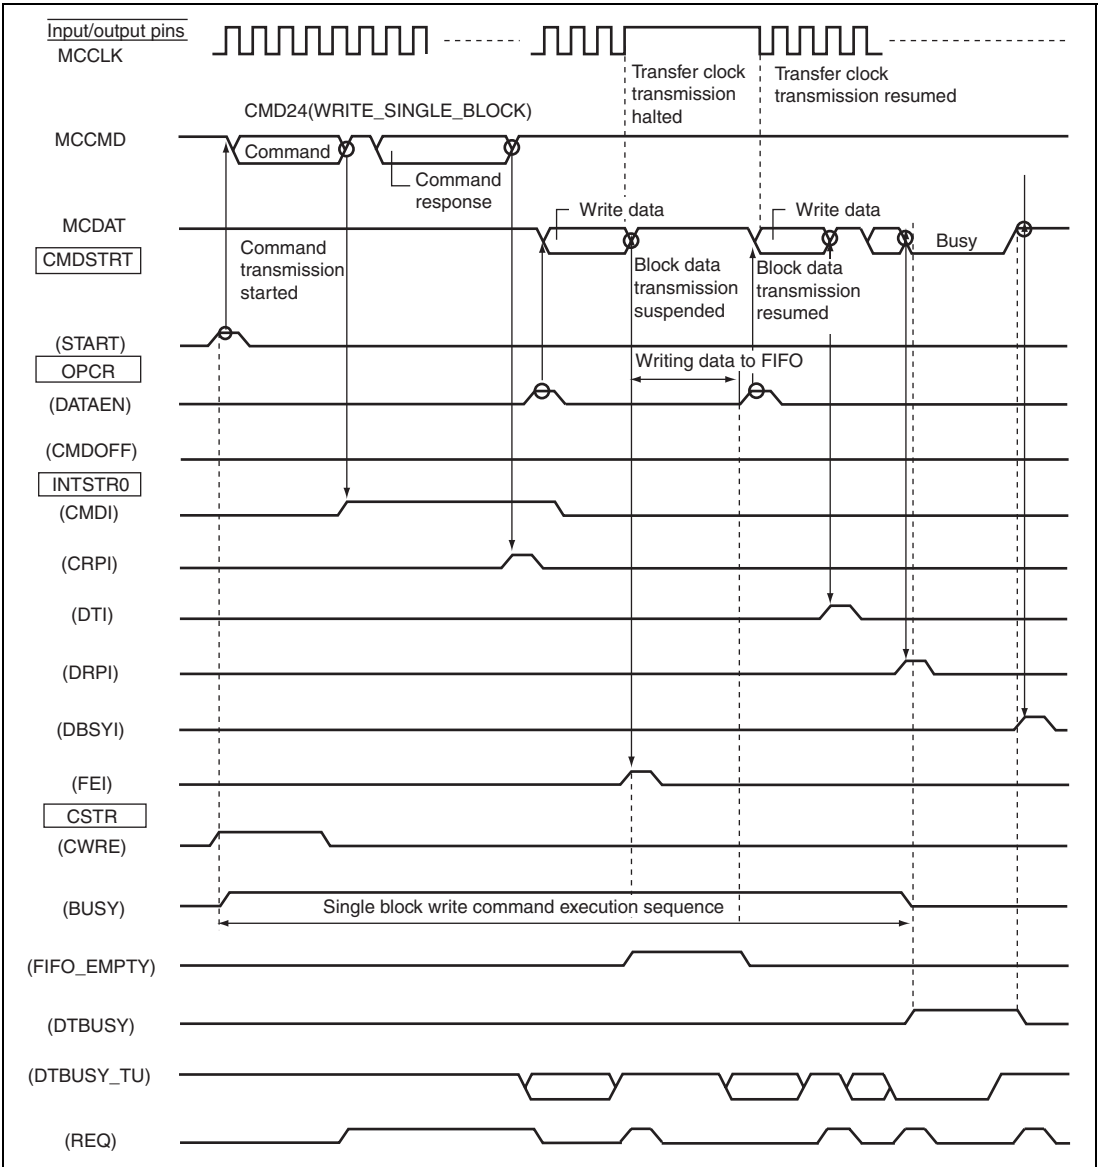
Input/output pins
MCCLK

Transfer clock transmission halted

Transfer clock transmission resumed

CMD24(WRITE_SINGLE_BLOCK)

MCCMD

Command

Command response

MCDAT

Write data

Write data

Busy

CMDSTRT

Command transmission started

Block data transmission suspended

Block data transmission resumed

(START)

OPCR

Writing data to FIFO

(DATAEN)

(CMDOFF)

INTSTR0

(CMDI)

(CRPI)

(DTI)

(DRPI)

(DBSYI)

(FEI)

CSTR

(CWRE)

(BUSY)

Single block write command execution sequence

(FIFO_EMPTY)

(DTBUSY)

(DTBUSY_TU)

(REQ)